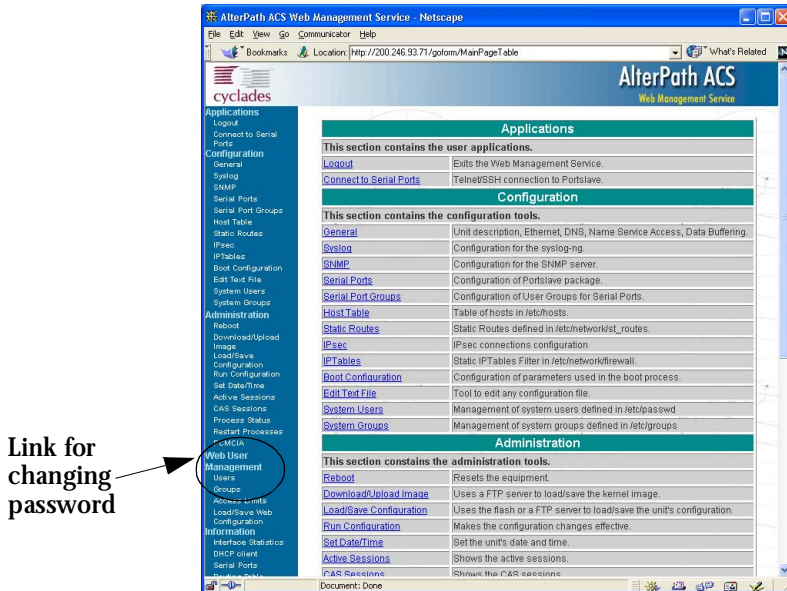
AlterPath ACS Web Management Service - Netscape

File Edit View Go Communicator Help

Bookmarks Location: http://200.246.93.71/goform/MainPageTable What's Related

cyclades

AlterPath ACS
Web Management Service

Applications
Logout
Connect to Serial Ports
Configuration
General
Syslog
SNMP
Serial Ports
Serial Port Groups
Host Table
Static Routes
IPsec
IPTables
Boot Configuration
Edit Text File
System Users
System Groups
Administration
Reboot
Download/Upload Image
Load/Save Configuration
Run Configuration
Set Date/Time
Active Sessions
CAS Sessions
Process Status
Restart Processes
PCMCIA
Web User Management
Users
Groups
Access Limits
Load/Save Web Configuration
Information
Interface Statistics
DHCP client
Serial Ports

| Applications | |
|---|---|
| This section contains the user applications. | |
| Logout | Exits the Web Management Service. |
| Connect to Serial Ports | Telnet/SSH connection to Portslave. |
| Configuration | |
| This section contains the configuration tools. | |
| General | Unit description, Ethernet, DNS, Name Service Access, Data Buffering. |
| Syslog | Configuration for the syslog-ng. |
| SNMP | Configuration for the SNMP server. |
| Serial Ports | Configuration of Portslave package. |
| Serial Port Groups | Configuration of User Groups for Serial Ports. |
| Host Table | Table of hosts in /etc/hosts. |
| Static Routes | Static Routes defined in /etc/network/st_routes. |
| IPsec | IPsec connections configuration |
| IPTables | Static IPTables Filter in /etc/network/firewall. |
| Boot Configuration | Configuration of parameters used in the boot process. |
| Edit Text File | Tool to edit any configuration file. |
| System Users | Management of system users defined in /etc/passwd |
| System Groups | Management of system groups defined in /etc/groups |
| Administration | |
| This section constains the administration tools. | |
| Reboot | Resets the equipment. |
| Download/Upload Image | Uses a FTP server to load/save the kernel image. |
| Load/Save Configuration | Uses the flash or a FTP server to load/save the unit's configuration. |
| Run Configuration | Makes the configuration changes effective. |
| Set Date/Time | Set the unit's date and time. |
| Active Sessions | Shows the active sessions. |
| CAS Sessions | Shows the CAS sessions. |

Document: Done

Link for changing password